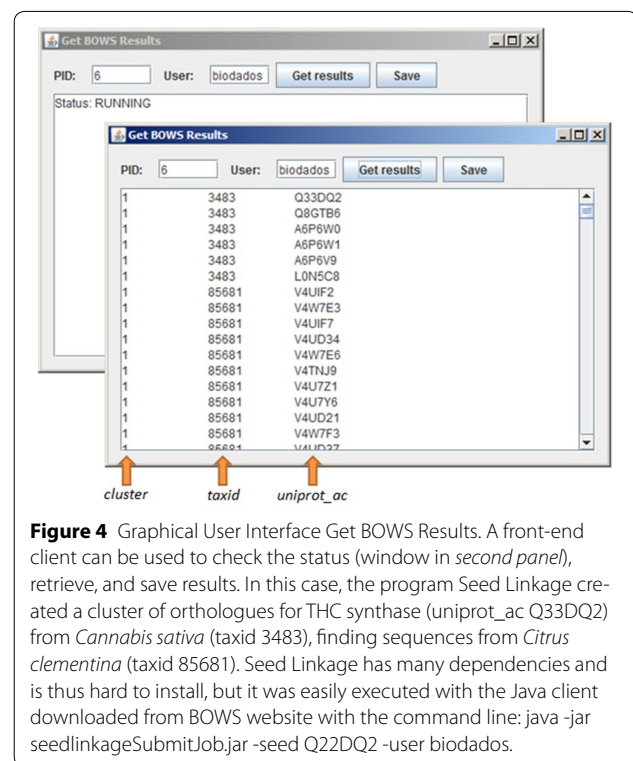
Get BOWS Results

PID: 6 User: biodados Get results Save

Status: RUNNING

Get BOWS Results

PID: 6 User: biodados Get results Save

| | | |
|---|---|---|
| 1 | 3483 | Q33DQ2 |
| 1 | 3483 | Q8GTB6 |
| 1 | 3483 | A6P6W0 |
| 1 | 3483 | A6P6W1 |
| 1 | 3483 | A6P6V9 |
| 1 | 3483 | L0N5C8 |
| 1 | 85681 | V4UIF2 |
| 1 | 85681 | V4W7E3 |
| 1 | 85681 | V4UIF7 |
| 1 | 85681 | V4UD34 |
| 1 | 85681 | V4W7E6 |
| 1 | 85681 | V4TNJ9 |
| 1 | 85681 | V4U7Z1 |
| 1 | 85681 | V4U7Y6 |
| 1 | 85681 | V4UD21 |
| 1 | 85681 | V4W7F3 |
| 1 | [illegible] | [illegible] |

cluster taxid uniprot_ac

**Figure 4** Graphical User Interface Get BOWS Results. A front-end client can be used to check the status (window in *second panel*), retrieve, and save results. In this case, the program Seed Linkage created a cluster of orthologues for THC synthase (uniprot_ac Q33DQ2) from *Cannabis sativa* (taxid 3483), finding sequences from *Citrus clementina* (taxid 85681). Seed Linkage has many dependencies and is thus hard to install, but it was easily executed with the Java client downloaded from BOWS website with the command line: java -jar seedlinkageSubmitJob.jar -seed Q22DQ2 -user biodados.